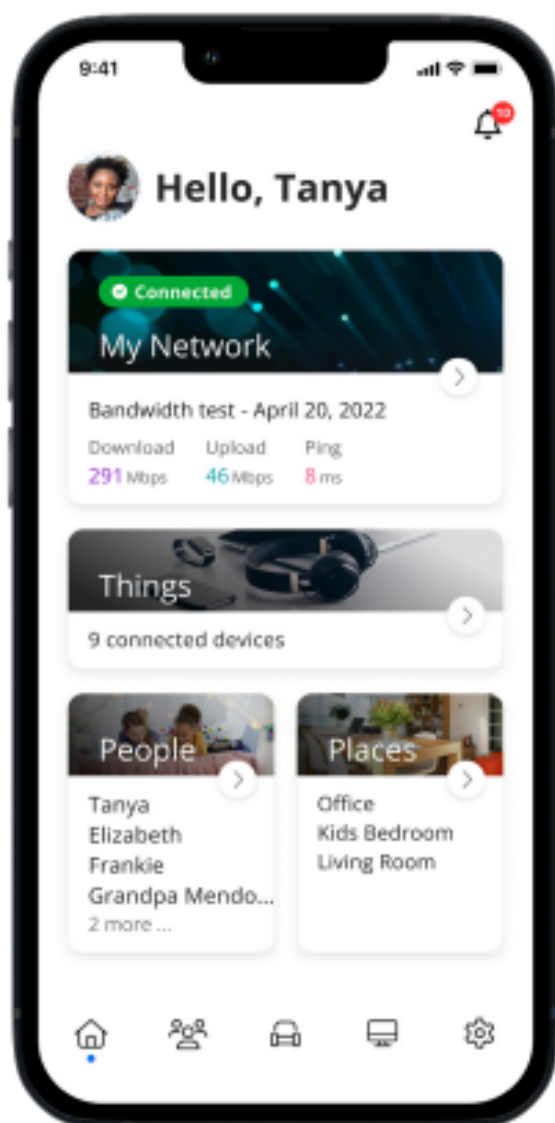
9:41

10

Hello, Tanya

Connected

My Network

Bandwidth test - April 20, 2022

Download
291 Mbps

Upload
46 Mbps

Ping
8 ms

Things

9 connected devices

People

Tanya
Elizabeth
Frankie
Grandpa Mendo...
2 more ...

Places

Office
Kids Bedroom
Living Room